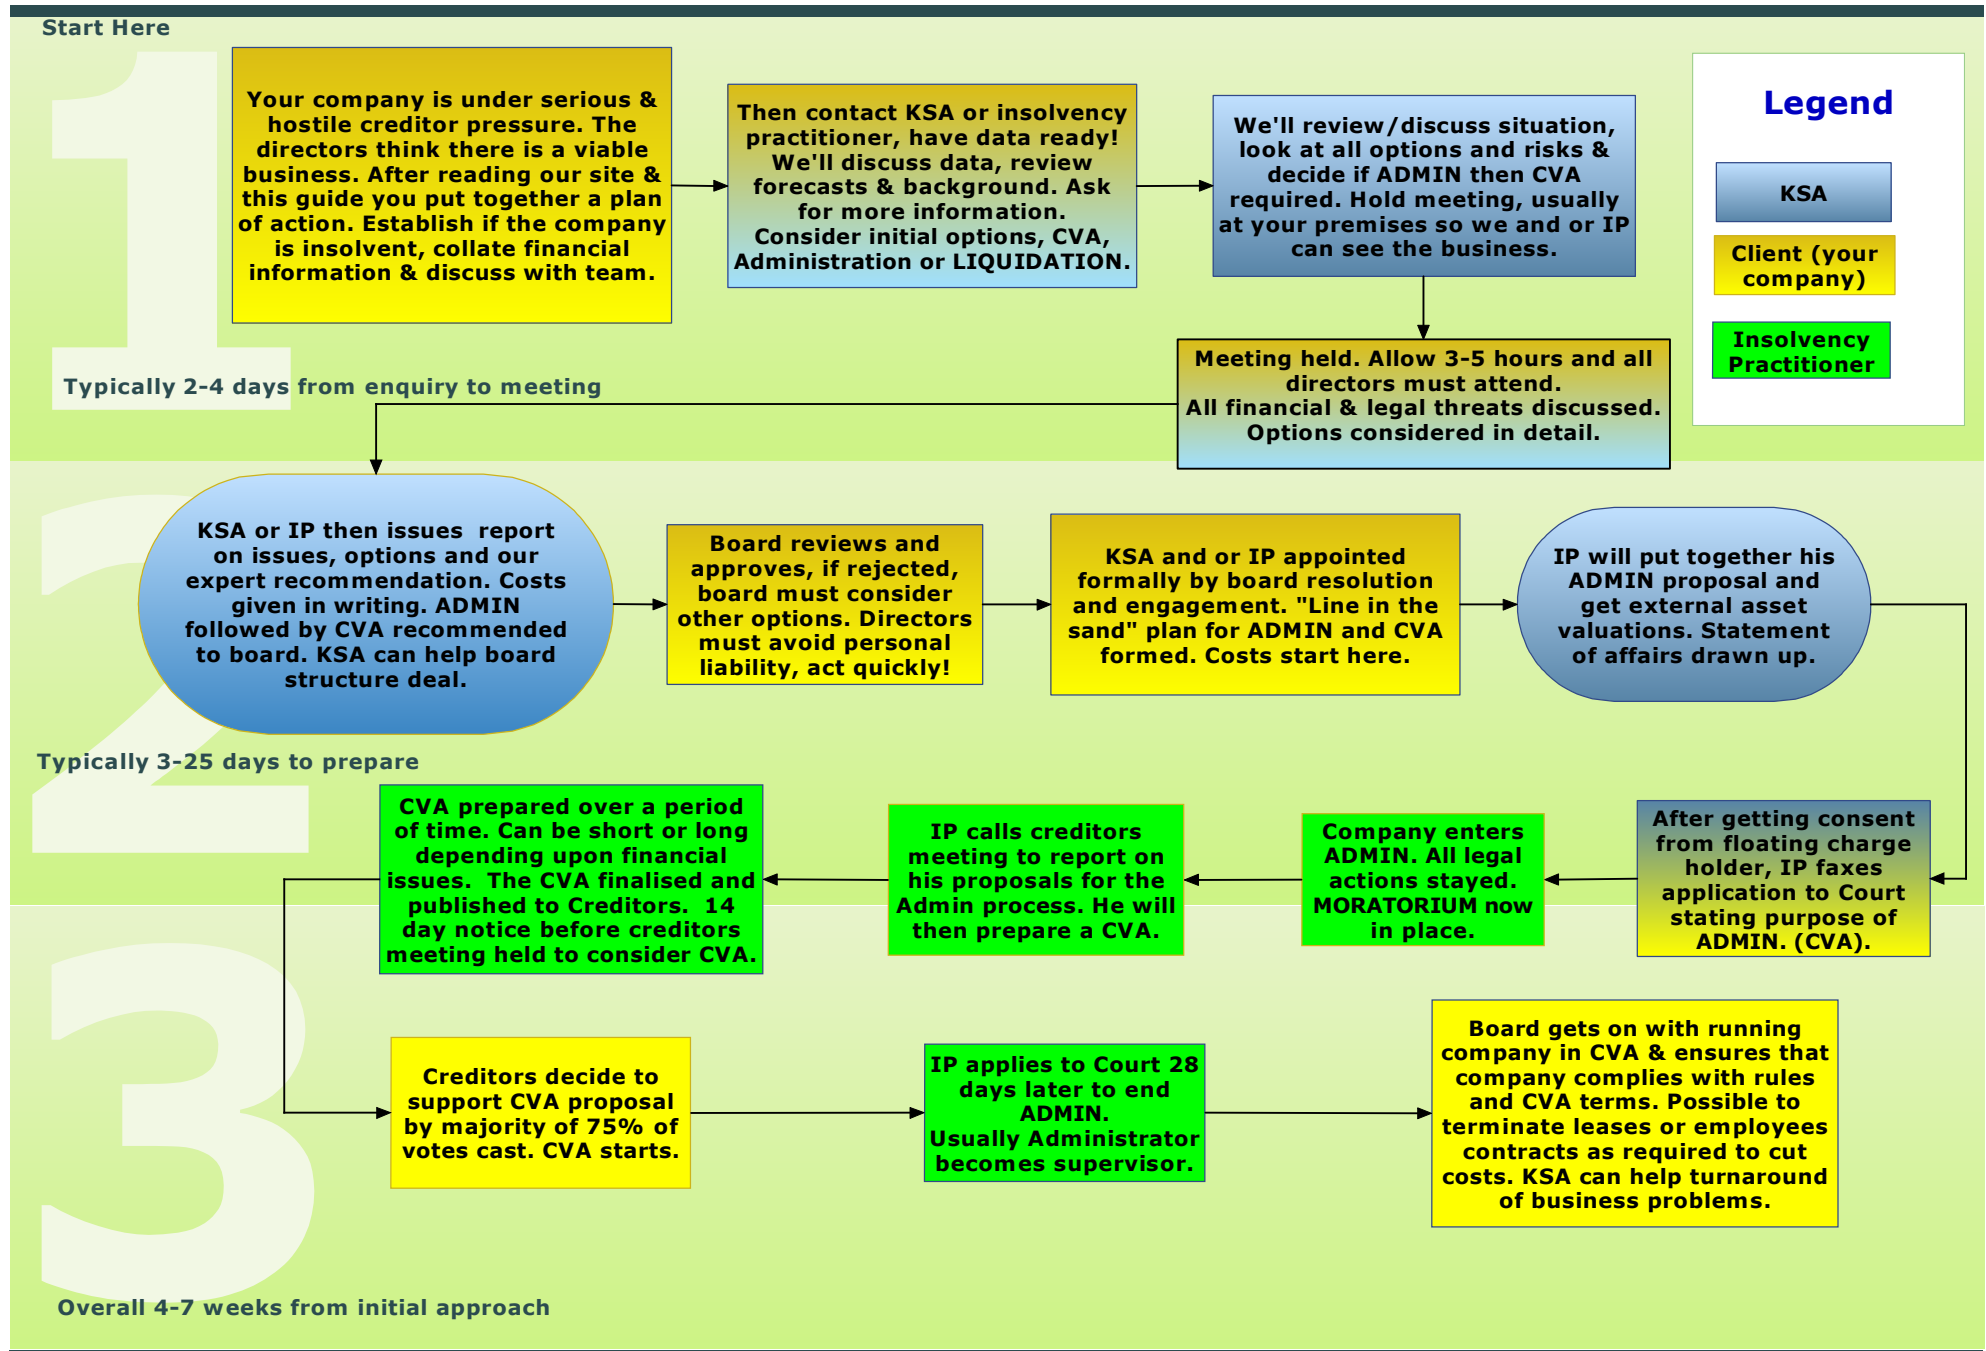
Start Here

1

Your company is under serious & hostile creditor pressure. The directors think there is a viable business. After reading our site & this guide you put together a plan of action. Establish if the company is insolvent, collate financial information & discuss with team.

Then contact KSA or insolvency practitioner, have data ready! We'll discuss data, review forecasts & background. Ask for more information. Consider initial options, CVA, Administration or LIQUIDATION.

We'll review/discuss situation, look at all options and risks & decide if ADMIN then CVA required. Hold meeting, usually at your premises so we and or IP can see the business.

Legend

KSA

Client (your company)

Insolvency Practitioner

Meeting held. Allow 3-5 hours and all directors must attend. All financial & legal threats discussed. Options considered in detail.

Typically 2-4 days from enquiry to meeting

2

KSA or IP then issues report on issues, options and our expert recommendation. Costs given in writing. ADMIN followed by CVA recommended to board. KSA can help board structure deal.

Board reviews and approves, if rejected, board must consider other options. Directors must avoid personal liability, act quickly!

KSA and or IP appointed formally by board resolution and engagement. "Line in the sand" plan for ADMIN and CVA formed. Costs start here.

IP will put together his ADMIN proposal and get external asset valuations. Statement of affairs drawn up.

Typically 3-25 days to prepare

After getting consent from floating charge holder, IP faxes application to Court stating purpose of ADMIN. (CVA).

Company enters ADMIN. All legal actions stayed. MORATORIUM now in place.

IP calls creditors meeting to report on his proposals for the Admin process. He will then prepare a CVA.

CVA prepared over a period of time. Can be short or long depending upon financial issues. The CVA finalised and published to Creditors. 14 day notice before creditors meeting held to consider CVA.

3

Creditors decide to support CVA proposal by majority of 75% of votes cast. CVA starts.

IP applies to Court 28 days later to end ADMIN. Usually Administrator becomes supervisor.

Board gets on with running company in CVA & ensures that company complies with rules and CVA terms. Possible to terminate leases or employees contracts as required to cut costs. KSA can help turnaround of business problems.

Overall 4-7 weeks from initial approach